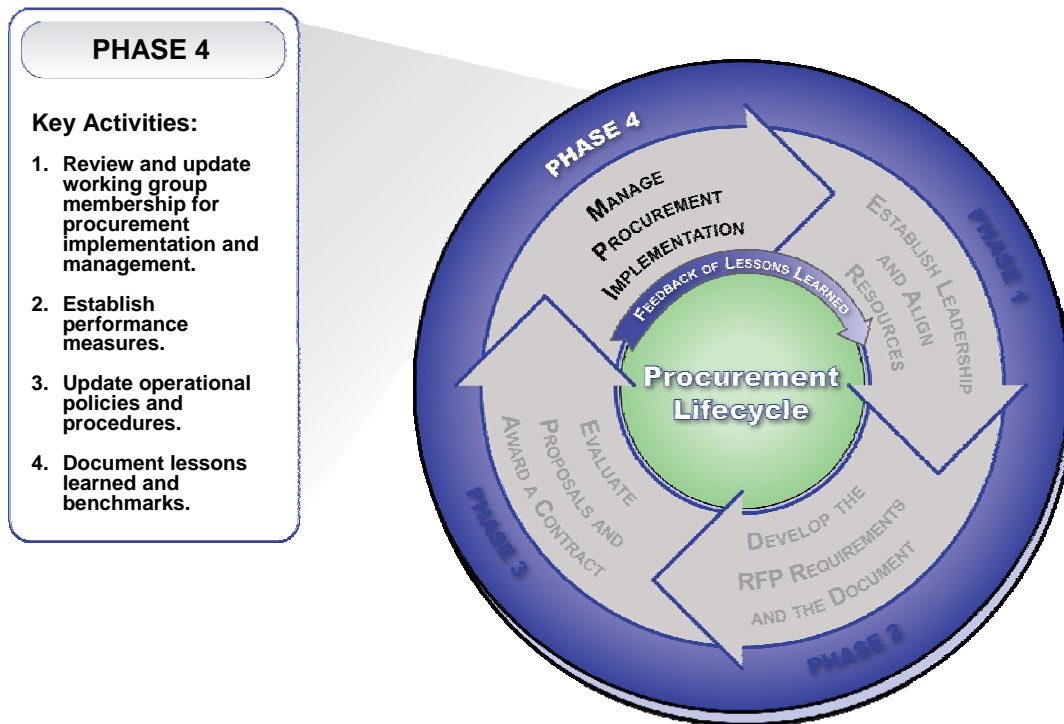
PHASE 4

Key Activities:

1. Review and update working group membership for procurement implementation and management.

2. Establish performance measures.

3. Update operational policies and procedures.

4. Document lessons learned and benchmarks.

PHASE 4

MANAGE PROCUREMENT IMPLEMENTATION

FEEDBACK OF LESSONS LEARNED

PHASE 1

ESTABLISH LEADERSHIP AND ALIGN RESOURCES

Procurement Lifecycle

EVALUATE PROPOSALS AND AWARD A CONTRACT

PHASE 3

DEVELOP THE RFP REQUIREMENTS AND THE DOCUMENT

PHASE 2